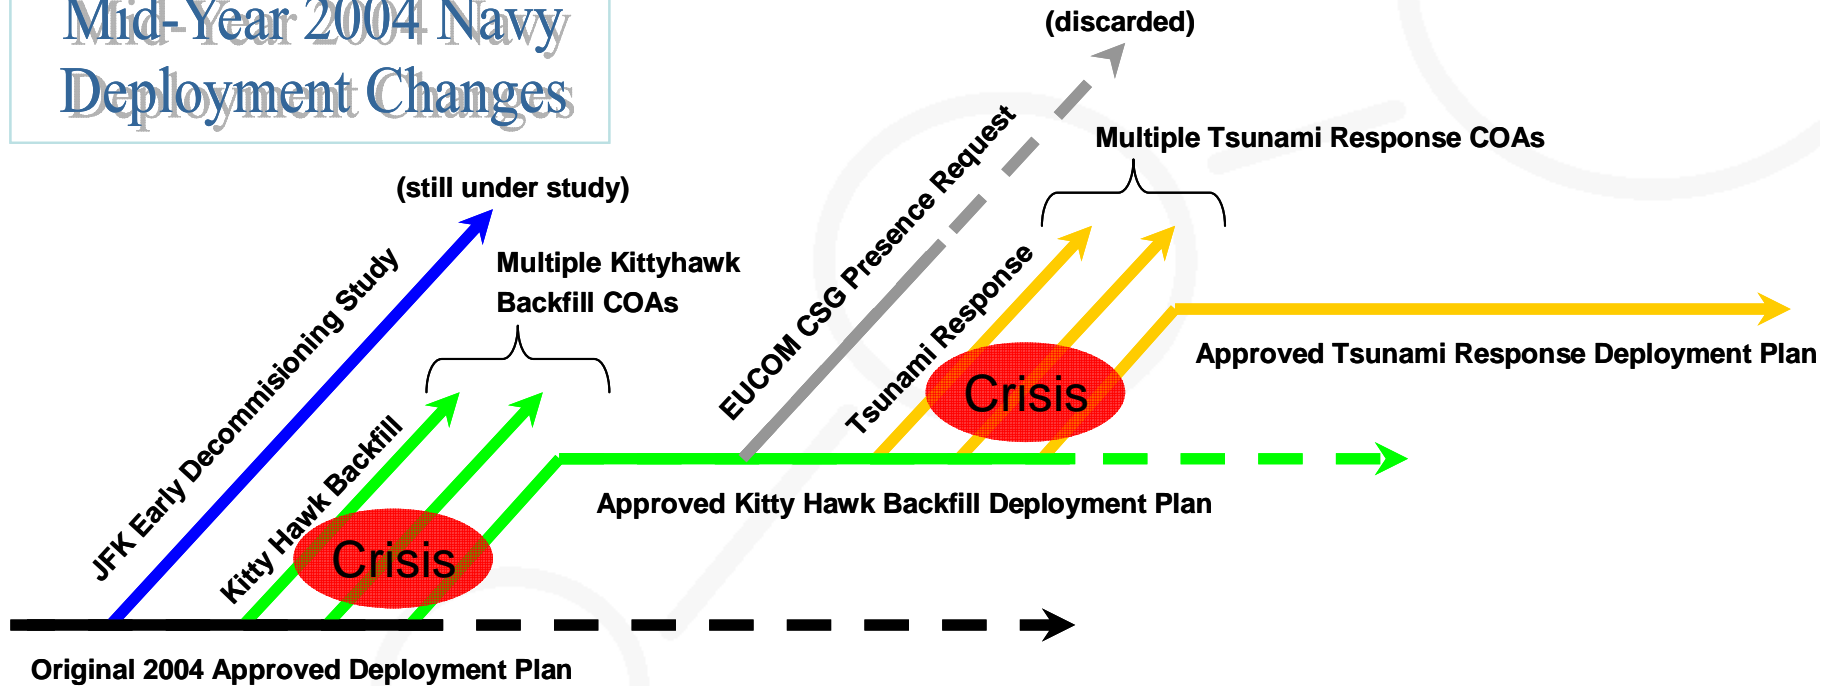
Mid-Year 2004 Navy Deployment Changes

(discarded)

Multiple Tsunami Response COAs

(still under study)

EUCOM CSG Presence Request

Multiple Kittyhawk Backfill COAs

JFK Early Decommisioning Study

Tsunami Response

Approved Tsunami Response Deployment Plan

Crisis

Kitty Hawk Backfill

Approved Kitty Hawk Backfill Deployment Plan

Crisis

Original 2004 Approved Deployment Plan